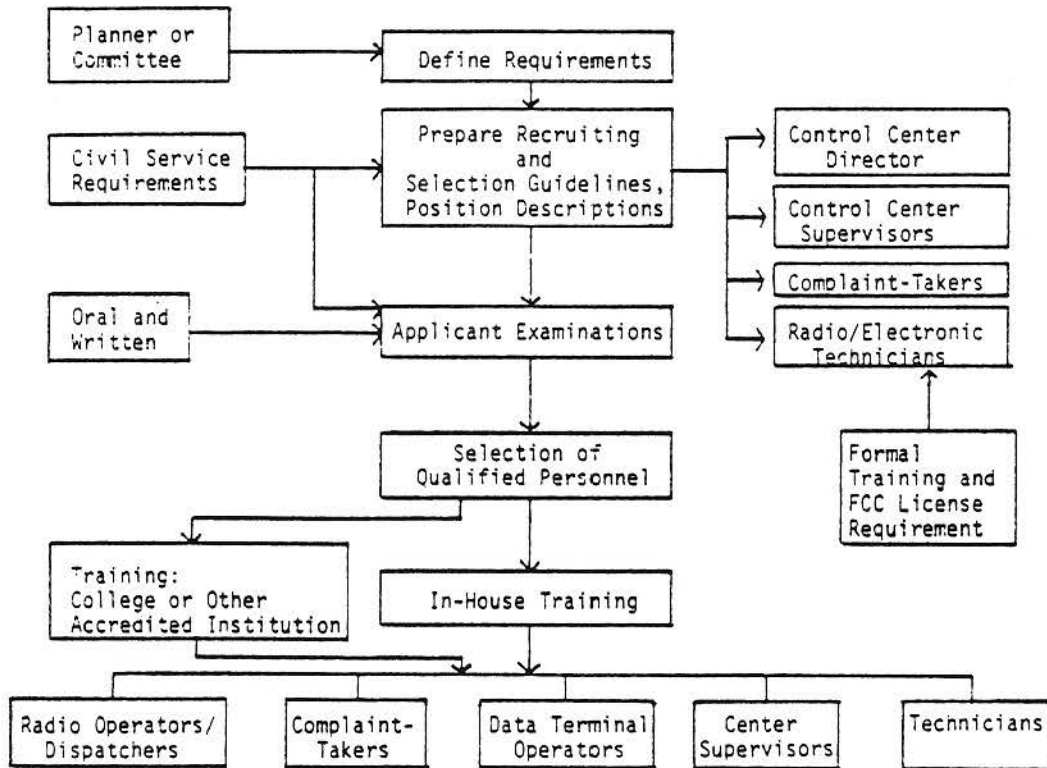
Planner or Committee

Define Requirements

Civil Service Requirements

Prepare Recruiting and Selection Guidelines, Position Descriptions

Control Center Director

Control Center Supervisors

Complaint-Takers

Radio/Electronic Technicians

Oral and Written

Applicant Examinations

Formal Training and FCC License Requirement

Selection of Qualified Personnel

Training: College or Other Accredited Institution

In-House Training

Radio Operators/ Dispatchers

Complaint-Takers

Data Terminal Operators

Center Supervisors

Technicians